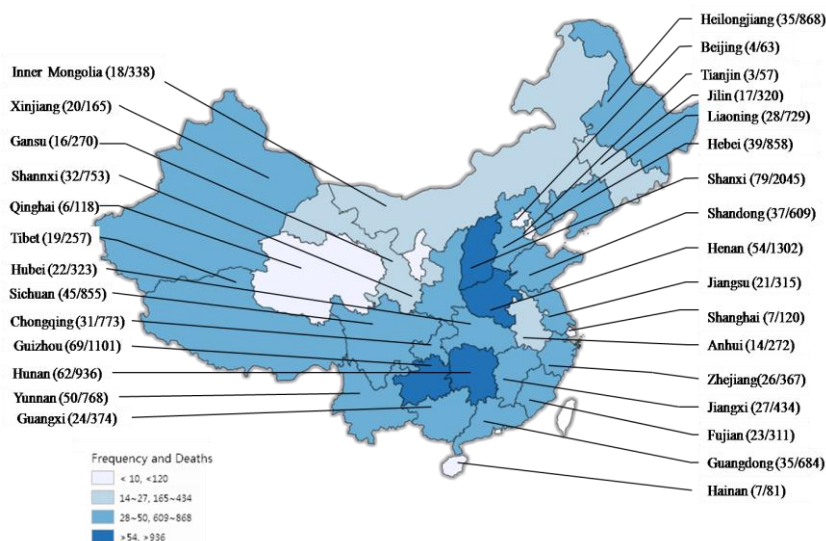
Inner Mongolia (18/338)
Xinjiang (20/165)
Gansu (16/270)
Shannxi (32/753)
Qinghai (6/118)
Tibet (19/257)
Hubei (22/323)
Sichuan (45/855)
Chongqing (31/773)
Guizhou (69/1101)
Hunan (62/936)
Yunnan (50/768)
Guangxi (24/374)

Heilongjiang (35/868)
Beijing (4/63)
Tianjin (3/57)
Jilin (17/320)
Liaoning (28/729)
Hebei (39/858)
Shanxi (79/2045)
Shandong (37/609)
Henan (54/1302)
Jiangsu (21/315)
Shanghai (7/120)
Anhui (14/272)
Zhejiang(26/367)
Jiangxi (27/434)
Fujian (23/311)
Guangdong (35/684)
Hainan (7/81)

Frequency and Deaths
< 10, <120
14~27, 165~434
28~50, 609~868
>54, >936